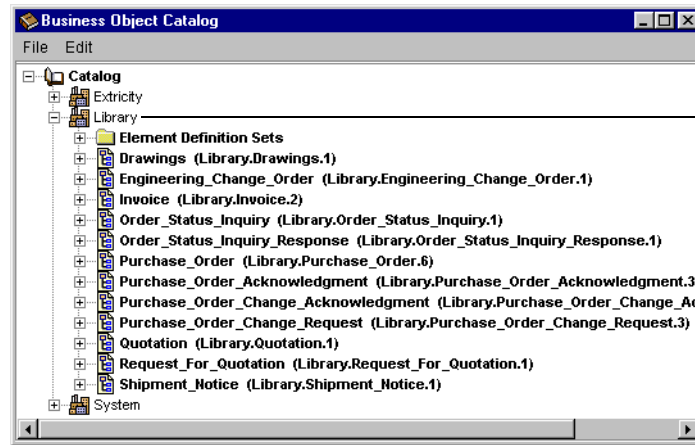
Business Object Catalog

File Edit

Catalog
Extricity
Library
Element Definition Sets
Drawings (Library.Drawings.1)
Engineering_Change_Order (Library.Engineering_Change_Order.1)
Invoice (Library.Invoice.2)
Order_Status_Inquiry (Library.Order_Status_Inquiry.1)
Order_Status_Inquiry_Response (Library.Order_Status_Inquiry_Response.1)
Purchase_Order (Library.Purchase_Order.6)
Purchase_Order_Acknowledgment (Library.Purchase_Order_Acknowledgment.3
Purchase_Order_Change_Acknowledgment (Library.Purchase_Order_Change_Ac
Purchase_Order_Change_Request (Library.Purchase_Order_Change_Request.3)
Quotation (Library.Quotation.1)
Request_For_Quotation (Library.Request_For_Quotation.1)
Shipment_Notice (Library.Shipment_Notice.1)
System